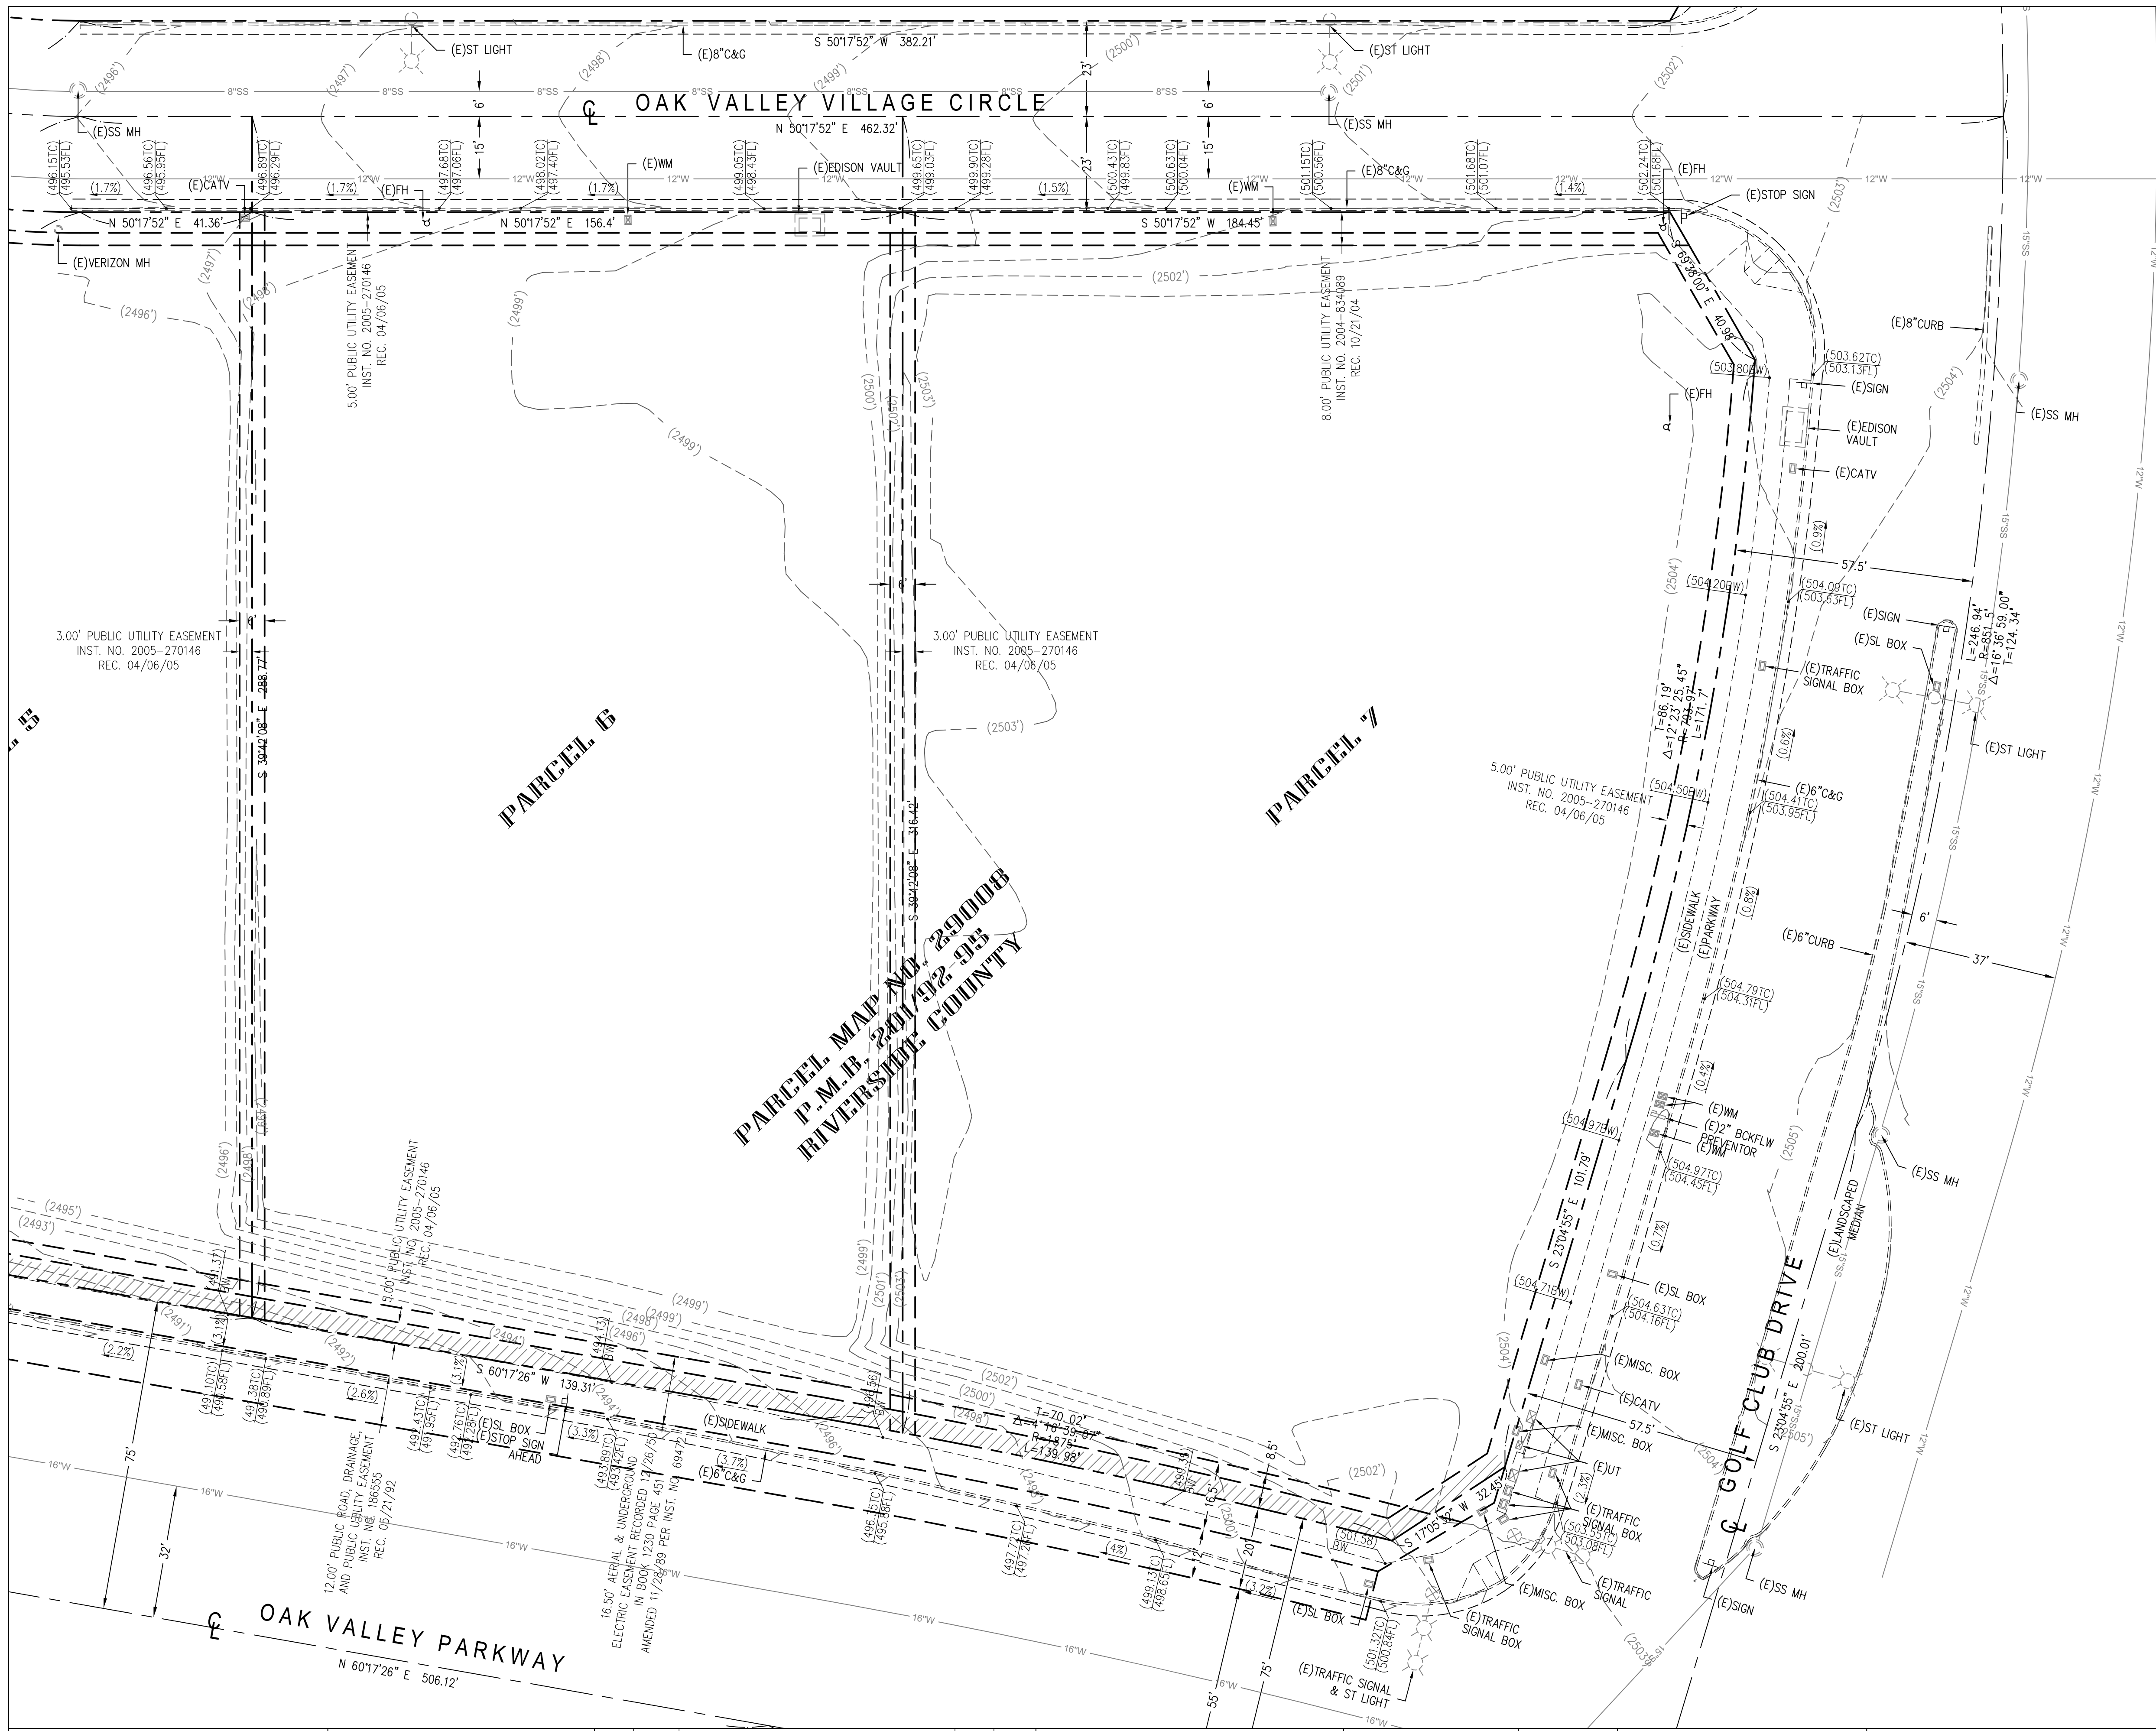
(E)ST LIGHT
(E)8"C&G
S 50°17'52" W 382.21'
(E)ST LIGHT
OAK VALLEY VILLAGE CIRCLE
N 50°17'52" E 462.32'
(E)SS MH
(E)SS MH
(496.15TC) (495.53FL)
(496.56TC) (495.95FL)
(E)CATV
(496.89TC) (496.29FL)
(497.68TC) (497.06FL)
(498.02TC) (497.40FL)
(E)WM
(499.05TC) (498.43FL)
(E)EDISON VAULT
(499.65TC) (499.03FL)
(499.90TC) (499.28FL)
(500.43TC) (499.83FL)
(500.63TC) (500.04FL)
(E)WM
(E)8"C&G
(501.15TC) (500.56FL)
(501.68TC) (501.07FL)
(502.24TC) (501.68FL)
(E)FH
(E)STOP SIGN
(1.7%) (1.7%) (1.7%) (1.5%) (1.4%)
(E)FH
N 50°17'52" E 41.36'
N 50°17'52" E 156.4'
S 50°17'52" W 184.45'
(E)VERIZON MH
5.00' PUBLIC UTILITY EASEMENT INST. NO. 2005-270146 REC. 04/06/05
8.00' PUBLIC UTILITY EASEMENT INST. NO. 2004-834089 REC. 10/21/04
S 89°36'00" E 40.98'
(E)8"CURB
(503.62TC) (503.13FL)
(503.80BW)
(E)SIGN
(E)FH
(E)SS MH
(E)EDISON VAULT
(E)CATV
57.5'
(504.20BW)
(504.09TC) (503.63FL)
(E)SIGN
(E)SL BOX
L=246.94' R=851.5' Δ=16°36'59.00" T=124.34'
(E)TRAFFIC SIGNAL BOX
(E)ST LIGHT
T=86.19' Δ=12°23'25.45" R=793.97' L=171.7'
3.00' PUBLIC UTILITY EASEMENT INST. NO. 2005-270146 REC. 04/06/05
3.00' PUBLIC UTILITY EASEMENT INST. NO. 2005-270146 REC. 04/06/05
S 39°42'08" E 288.77'
PARCEL 6
PARCEL 7
5.00' PUBLIC UTILITY EASEMENT INST. NO. 2005-270146 REC. 04/06/05
(504.50BW)
(E)6"C&G
(504.41TC) (503.95FL)
S 39°12'08" E 316.42'
PARCEL MAP NO. 29008 P.M.B. 201/92-95 RIVERSIDE COUNTY
(E)SIDEWALK
(E)PARKWAY
(E)6"CURB
6'
37'
(504.79TC) (504.31FL)
(E)WM
(E)2" BCKFLW PREVENTOR
(E)WM
(504.97BW)
(504.97TC) (504.45FL)
(E)SS MH
S 23°04'55" E 101.79'
(E)LANDSCAPED MEDIAN
3.00' PUBLIC UTILITY EASEMENT INST. NO. 2005-270146 REC. 04/06/05
(504.71BW)
(E)SL BOX
(504.63TC) (504.16FL)
(E)MISC. BOX
(E)CATV
GOLF CLUB DRIVE
S 23°04'55" E 200.01'
(E)ST LIGHT
57.5'
(E)MISC. BOX
(E)UT
(E)TRAFFIC SIGNAL BOX
(503.55TC) (503.08FL)
(E)MISC. BOX
(E)TRAFFIC SIGNAL
(E)SS MH
(E)SIGN
(E)TRAFFIC SIGNAL BOX
(E)TRAFFIC SIGNAL & ST LIGHT
(E)SL BOX
(501.32TC) (500.84FL)
(501.38) BW
S 17°05'32" W 32.45'
S 60°17'26" W 139.31'
(E)SL BOX
(E)STOP SIGN AHEAD
(E)SIDEWALK
(E)6"C&G
T=70.02' Δ=4°16'39.07" R=1875' L=139.98'
(491.37) BW
(494.13) BW
(499.33) BW
(2.2%) (3.1%) (2.6%) (3.1%) (3.3%) (3.7%) (4%) (3.2%)
(491.10TC) (490.58FL)
(491.38TC) (490.89FL)
(491.43TC) (491.95FL)
(492.76TC) (492.28FL)
(493.89TC) (493.42FL)
(496.15TC) (495.68FL)
(497.72TC) (497.21FL)
(499.13TC) (498.65FL)
12.00' PUBLIC ROAD, DRAINAGE, AND PUBLIC UTILITY EASEMENT INST. NO. 186555 REC. 05/21/92
16.50' AERIAL & UNDERGROUND ELECTRIC EASEMENT RECORDED IN BOOK 1230 PAGE 451 12/26/50 AMENDED 11/28/89 PER INST. NO. 69472
OAK VALLEY PARKWAY
N 60°17'26" E 506.12'
75' 32' 75' 55' 20' 12' 16.5' 8.5' 23' 23' 6' 15' 6' 15' 6'